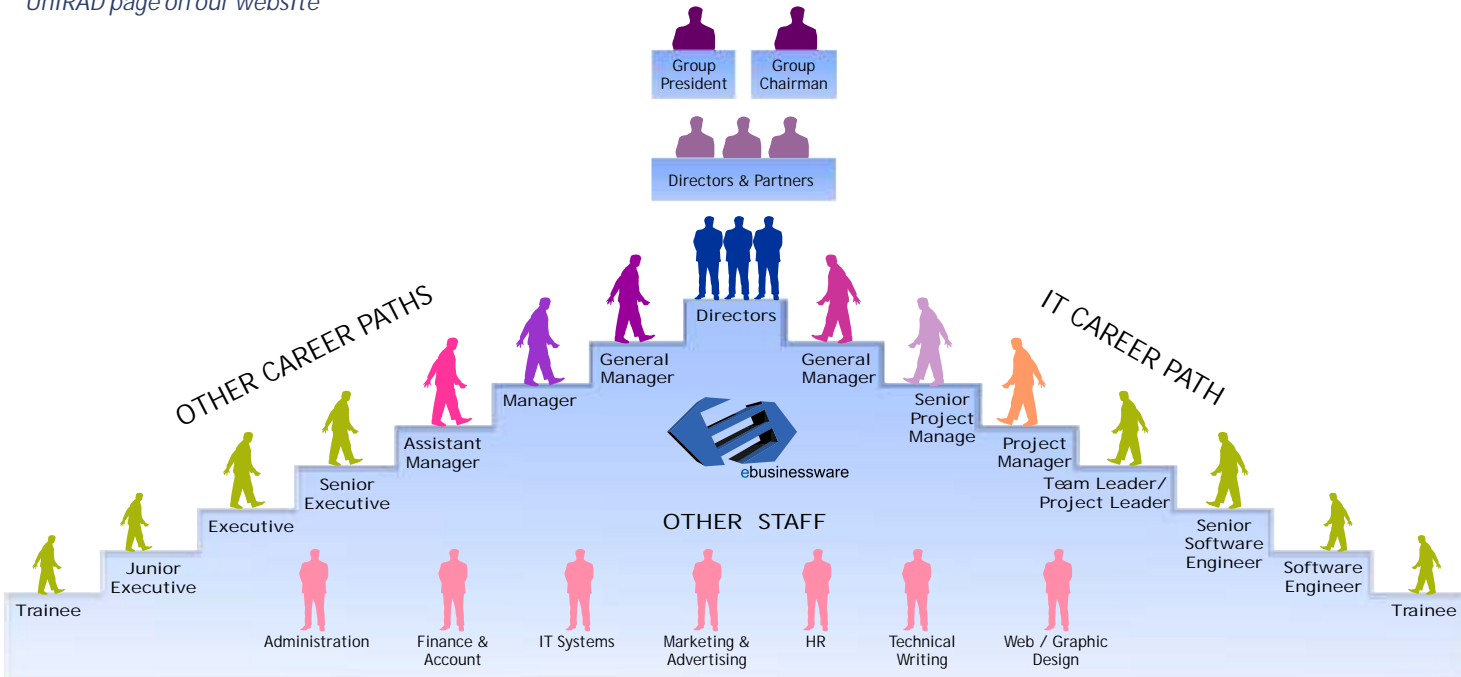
UniRAD page on our website

Group President

Group Chairman

Directors & Partners

Directors

OTHER CAREER PATHS

IT CAREER PATH

General Manager

Manager

Assistant Manager

Senior Executive

Executive

Junior Executive

Trainee

General Manager

Senior Project Manage

Project Manager

Team Leader/ Project Leader

Senior Software Engineer

Software Engineer

Trainee

ebusinessware

OTHER STAFF

Administration

Finance & Account

IT Systems

Marketing & Advertising

HR

Technical Writing

Web / Graphic Design